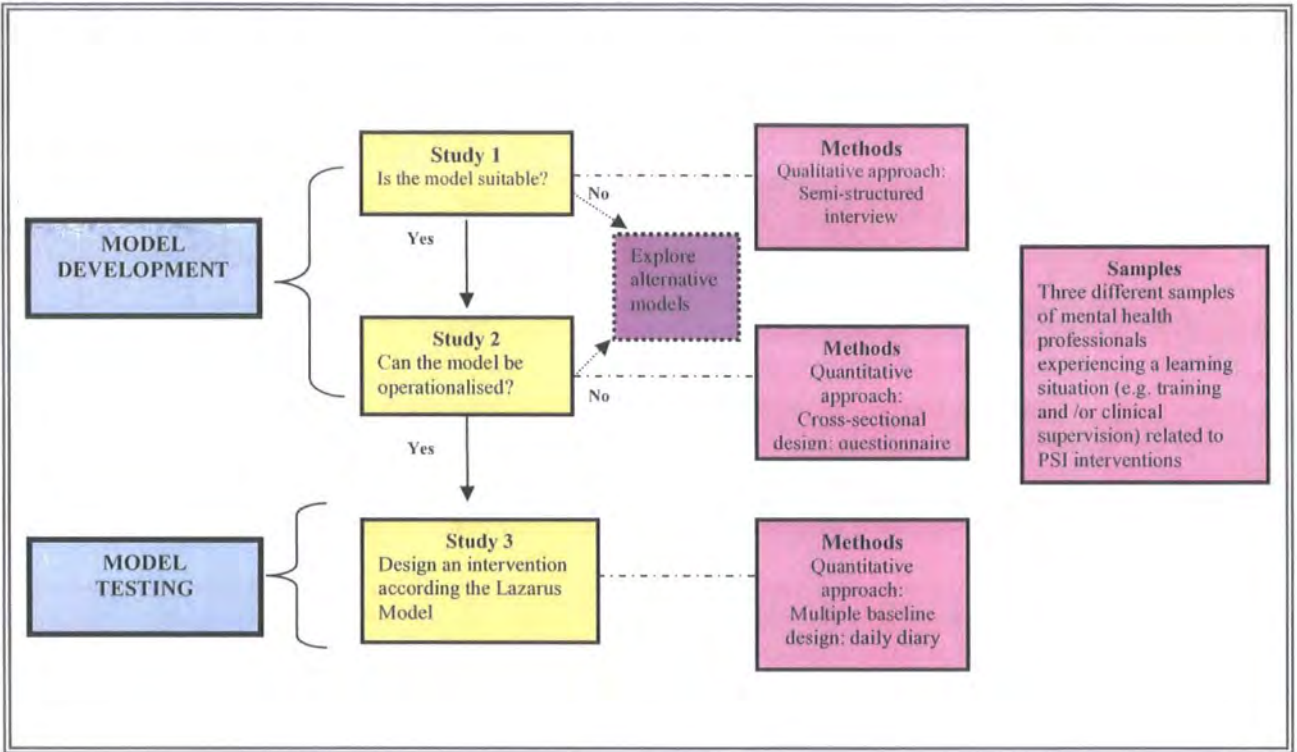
MODEL DEVELOPMENT

Study 1
Is the model suitable?

No

Yes

Explore alternative models

Study 2
Can the model be operationalised?

No

Yes

MODEL TESTING

Study 3
Design an intervention according the Lazarus Model

Methods
Qualitative approach: Semi-structured interview

Methods
Quantitative approach: Cross-sectional design: questionnaire

Methods
Quantitative approach: Multiple baseline design: daily diary

Samples
Three different samples of mental health professionals experiencing a learning situation (e.g. training and /or clinical supervision) related to PSI interventions